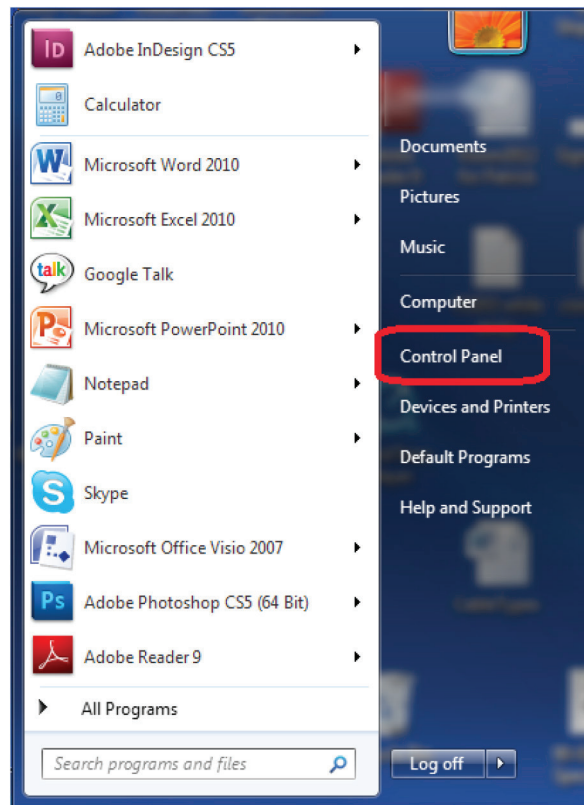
Adobe InDesign CS5
Calculator
Microsoft Word 2010
Microsoft Excel 2010
Google Talk
Microsoft PowerPoint 2010
Notepad
Paint
Skype
Microsoft Office Visio 2007
Adobe Photoshop CS5 (64 Bit)
Adobe Reader 9
All Programs
Search programs and files

Documents
Pictures
Music
Computer
Control Panel
Devices and Printers
Default Programs
Help and Support
Log off